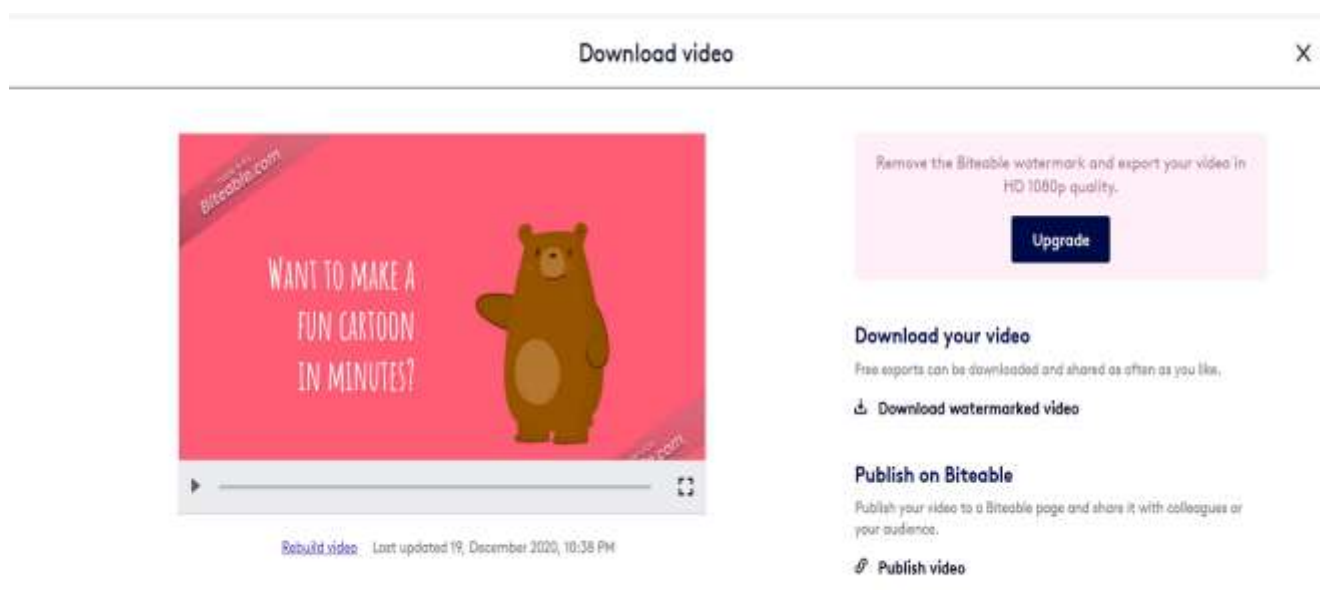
Download video

X

Biteable.com

WANT TO MAKE A FUN CARTOON IN MINUTES?

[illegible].com

Rebuild video Last updated 19, December 2020, 10:38 PM

Remove the Biteable watermark and export your video in HD 1080p quality.

Upgrade

Download your video

Free exports can be downloaded and shared as often as you like.

Download watermarked video

Publish on Biteable

Publish your video to a Biteable page and share it with colleagues or your audience.

Publish video